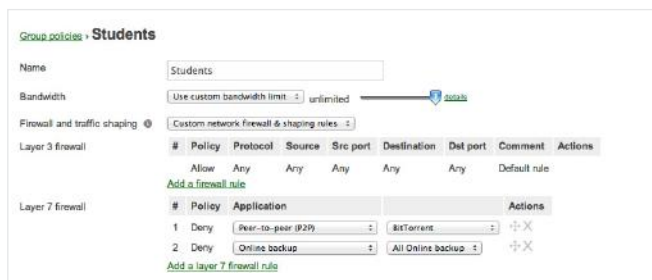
Group policies › Students

Name Students

Bandwidth Use custom bandwidth limit unlimited details

Firewall and traffic shaping Custom network firewall & shaping rules

Layer 3 firewall

| # | Policy | Protocol | Source | Src port | Destination | Dst port | Comment | Actions |
|---|---|---|---|---|---|---|---|---|
| | Allow | Any | Any | Any | Any | Any | Default rule | |

Add a firewall rule

Layer 7 firewall

| # | Policy | Application | | Actions |
|---|---|---|---|---|
| 1 | Deny | Peer-to-peer (P2P) | BitTorrent | |
| 2 | Deny | Online backup | All Online backup | |

Add a layer 7 firewall rule